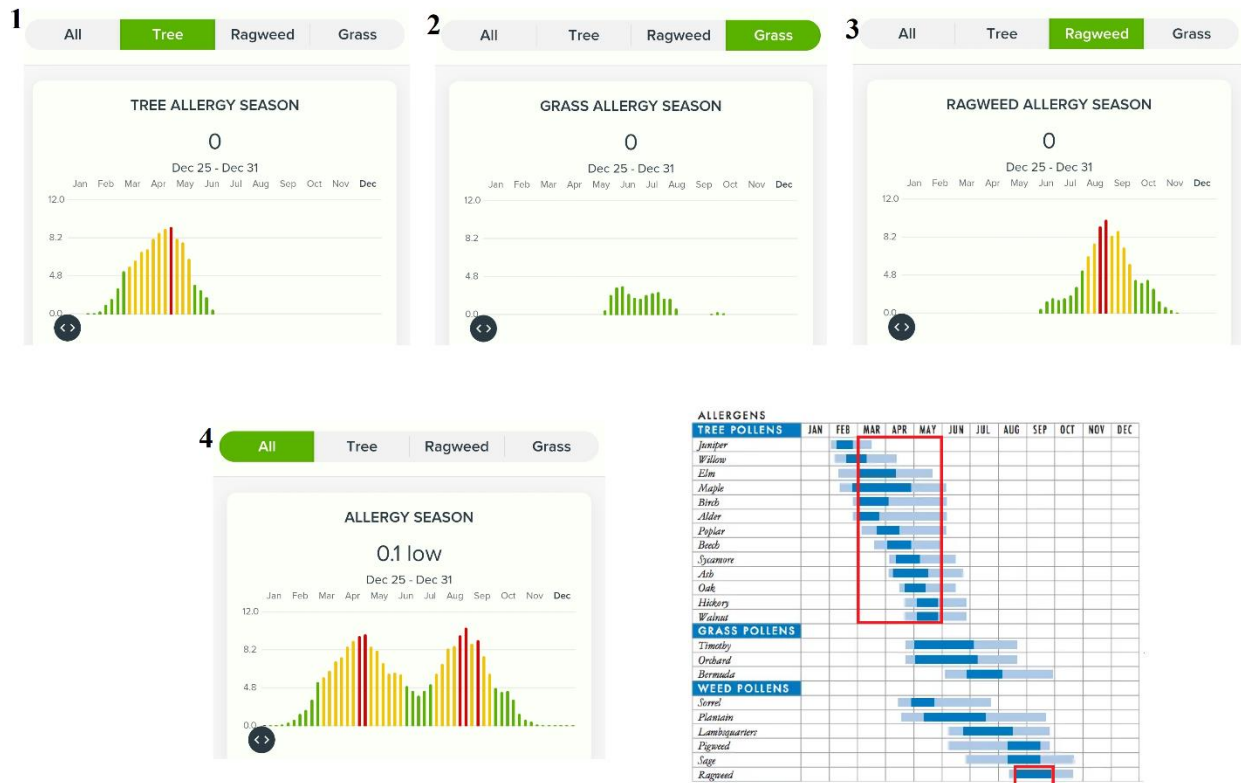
1

All | Tree | Ragweed | Grass

TREE ALLERGY SEASON

0

Dec 25 - Dec 31

Jan Feb Mar Apr May Jun Jul Aug Sep Oct Nov Dec

12.0
8.2
4.8
0.0

2

All | Tree | Ragweed | Grass

GRASS ALLERGY SEASON

0

Dec 25 - Dec 31

Jan Feb Mar Apr May Jun Jul Aug Sep Oct Nov Dec

12.0
8.2
4.8
0.0

3

All | Tree | Ragweed | Grass

RAGWEED ALLERGY SEASON

0

Dec 25 - Dec 31

Jan Feb Mar Apr May Jun Jul Aug Sep Oct Nov Dec

12.0
8.2
4.8
0.0

4

All | Tree | Ragweed | Grass

ALLERGY SEASON

0.1 low

Dec 25 - Dec 31

Jan Feb Mar Apr May Jun Jul Aug Sep Oct Nov Dec

12.0
8.2
4.8
0.0

ALLERGENS

| TREE POLLENS | JAN | FEB | MAR | APR | MAY | JUN | JUL | AUG | SEP | OCT | NOV | DEC |
|---|---|---|---|---|---|---|---|---|---|---|---|---|
| Juniper | | | | | | | | | | | | |
| Willow | | | | | | | | | | | | |
| Elm | | | | | | | | | | | | |
| Maple | | | | | | | | | | | | |
| Birch | | | | | | | | | | | | |
| Alder | | | | | | | | | | | | |
| Poplar | | | | | | | | | | | | |
| Beech | | | | | | | | | | | | |
| Sycamore | | | | | | | | | | | | |
| Ash | | | | | | | | | | | | |
| Oak | | | | | | | | | | | | |
| Hickory | | | | | | | | | | | | |
| Walnut | | | | | | | | | | | | |
| GRASS POLLENS | | | | | | | | | | | | |
| Timothy | | | | | | | | | | | | |
| Orchard | | | | | | | | | | | | |
| Bermuda | | | | | | | | | | | | |
| WEED POLLENS | | | | | | | | | | | | |
| Sorrel | | | | | | | | | | | | |
| Plantain | | | | | | | | | | | | |
| Lambsquarters | | | | | | | | | | | | |
| Pigweed | | | | | | | | | | | | |
| Sage | | | | | | | | | | | | |
| Ragweed | | | | | | | | | | | | |